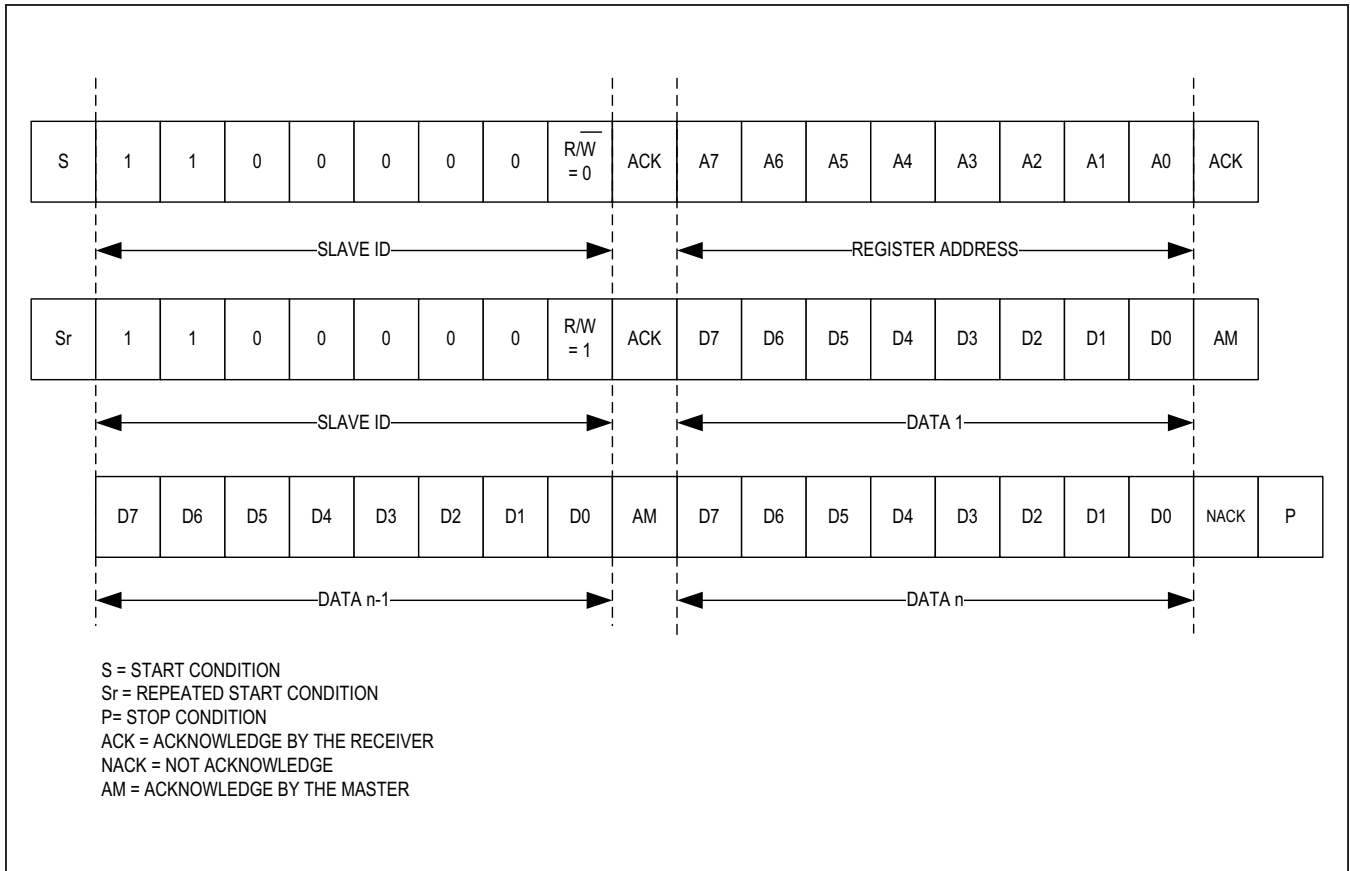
| S | 1 | 1 | 0 | 0 | 0 | 0 | 0 | $R/\overline{W}$ = 0 | ACK | A7 | A6 | A5 | A4 | A3 | A2 | A1 | A0 | ACK |
|---|---|---|---|---|---|---|---|---|---|---|---|---|---|---|---|---|---|---|

SLAVE ID

REGISTER ADDRESS

| Sr | 1 | 1 | 0 | 0 | 0 | 0 | 0 | R/W = 1 | ACK | D7 | D6 | D5 | D4 | D3 | D2 | D1 | D0 | AM |
|---|---|---|---|---|---|---|---|---|---|---|---|---|---|---|---|---|---|---|

SLAVE ID

DATA 1

| D7 | D6 | D5 | D4 | D3 | D2 | D1 | D0 | AM | D7 | D6 | D5 | D4 | D3 | D2 | D1 | D0 | NACK | P |
|---|---|---|---|---|---|---|---|---|---|---|---|---|---|---|---|---|---|---|

DATA n-1

DATA n

S = START CONDITION
Sr = REPEATED START CONDITION
P= STOP CONDITION
ACK = ACKNOWLEDGE BY THE RECEIVER
NACK = NOT ACKNOWLEDGE
AM = ACKNOWLEDGE BY THE MASTER